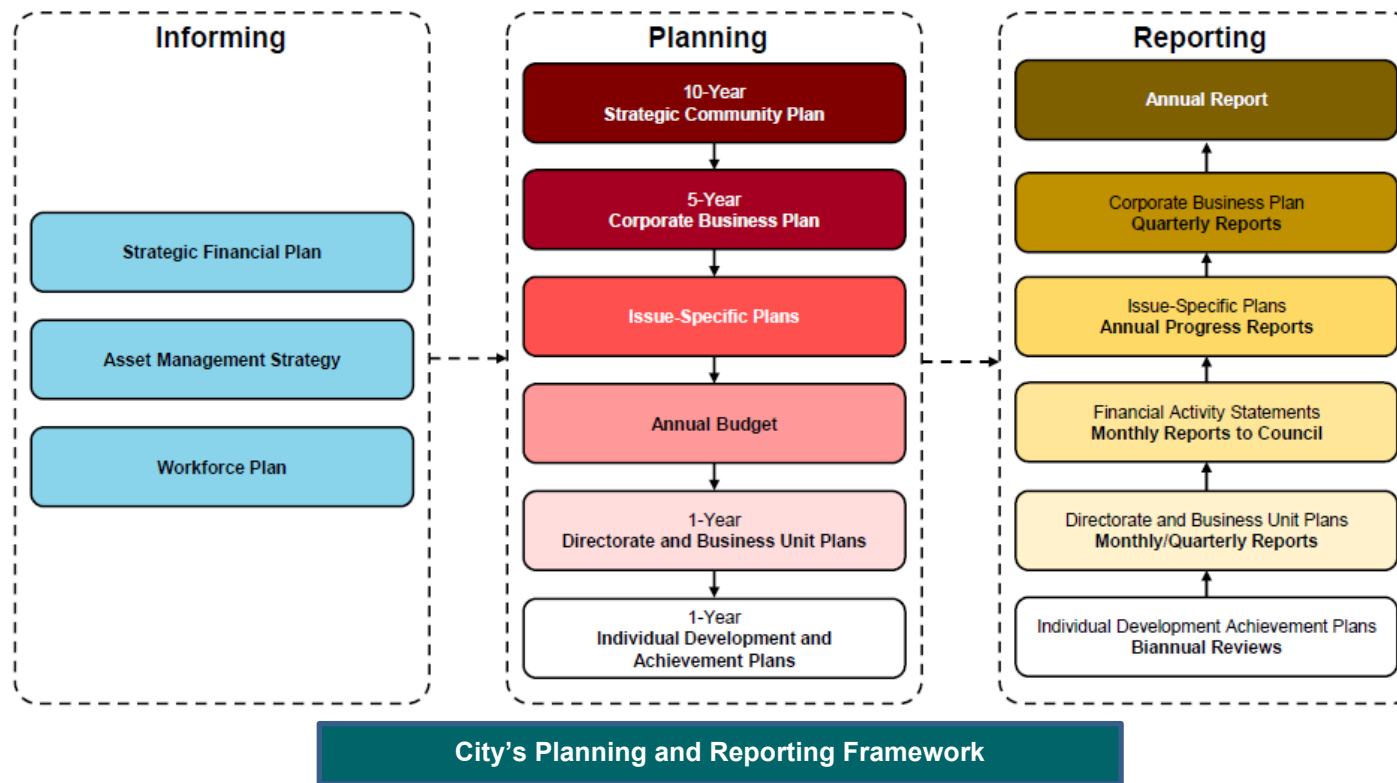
Informing

Strategic Financial Plan

Asset Management Strategy

Workforce Plan

Planning

10-Year
Strategic Community Plan

5-Year
Corporate Business Plan

Issue-Specific Plans

Annual Budget

1-Year
Directorate and Business Unit Plans

1-Year
Individual Development and Achievement Plans

Reporting

Annual Report

Corporate Business Plan
Quarterly Reports

Issue-Specific Plans
Annual Progress Reports

Financial Activity Statements
Monthly Reports to Council

Directorate and Business Unit Plans
Monthly/Quarterly Reports

Individual Development Achievement Plans
Biannual Reviews

City’s Planning and Reporting Framework